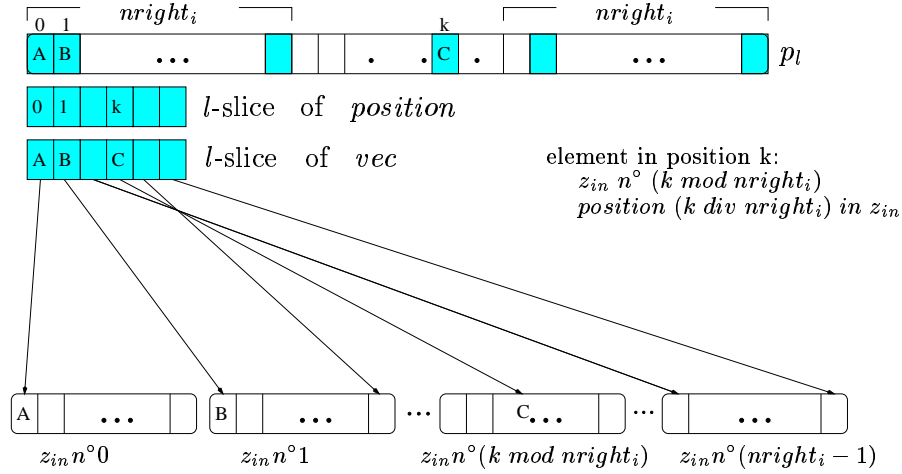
0 1 $nright_i$ k $nright_i$

A B ... C ... $p_l$

0 1 k $l$-slice of $position$

A B C $l$-slice of $vec$

element in position k:
$z_{in}$ n° ($k$ $mod$ $nright_i$)
$position$ ($k$ $div$ $nright_i$) $in$ $z_{in}$

A ... B ... ... C... ... ...

$z_{in}n°0$ $z_{in}n°1$ $z_{in}n°(k\ mod\ nright_i)$ $z_{in}n°(nright_i - 1)$